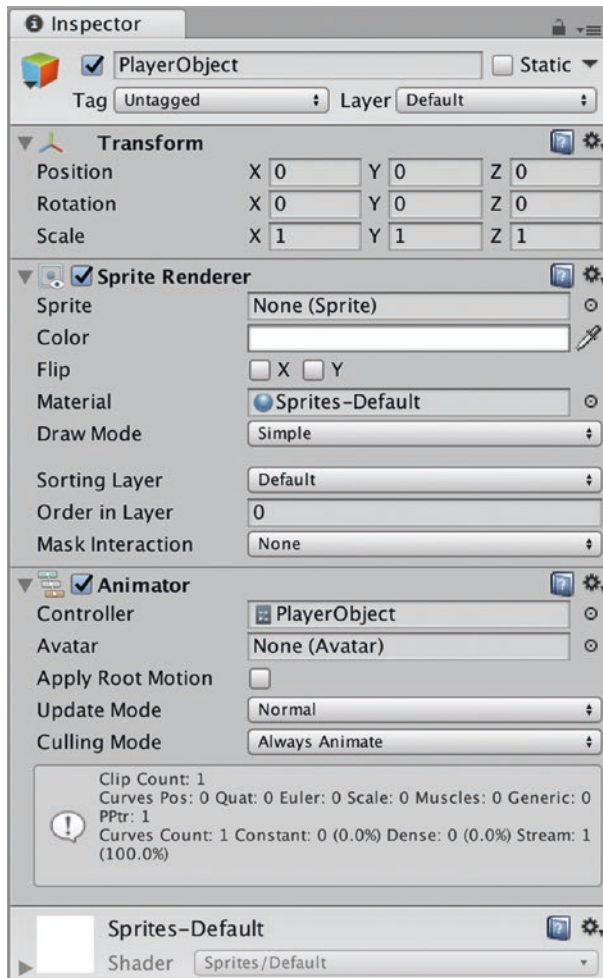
Inspector

PlayerObject

Static

Tag Untagged

Layer Default

Transform

| | | | | | | |
|---|---|---|---|---|---|---|
| Position | X | 0 | Y | 0 | Z | 0 |
| Rotation | X | 0 | Y | 0 | Z | 0 |
| Scale | X | 1 | Y | 1 | Z | 1 |

Sprite Renderer

Sprite None (Sprite)

Color

Flip X Y

Material Sprites-Default

Draw Mode Simple

Sorting Layer Default

Order in Layer 0

Mask Interaction None

Animator

Controller PlayerObject

Avatar None (Avatar)

Apply Root Motion

Update Mode Normal

Culling Mode Always Animate

Clip Count: 1
Curves Pos: 0 Quat: 0 Euler: 0 Scale: 0 Muscles: 0 Generic: 0 PPtr: 1
Curves Count: 1 Constant: 0 (0.0%) Dense: 0 (0.0%) Stream: 1 (100.0%)

Sprites-Default

Shader Sprites/Default